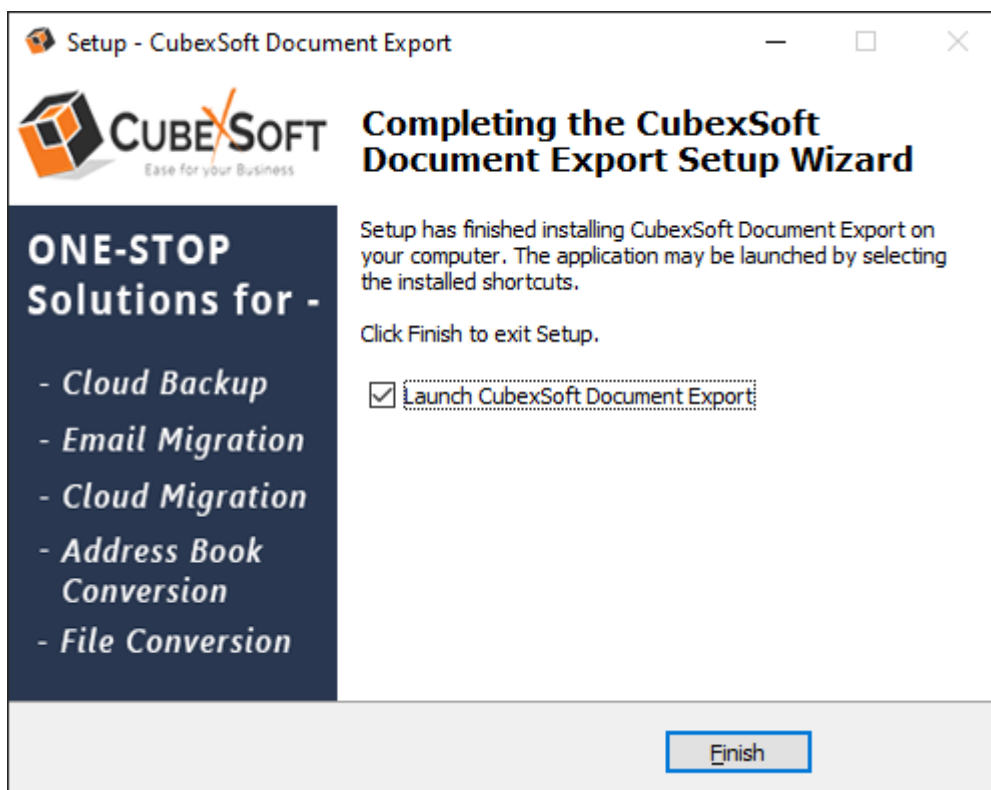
Setup - CubexSoft Document Export

CUBEXSOFT
Ease for your Business

ONE-STOP Solutions for -

- Cloud Backup
- Email Migration
- Cloud Migration
- Address Book Conversion
- File Conversion

Completing the CubexSoft Document Export Setup Wizard

Setup has finished installing CubexSoft Document Export on your computer. The application may be launched by selecting the installed shortcuts.

Click Finish to exit Setup.

☑ Launch CubexSoft Document Export

Finish